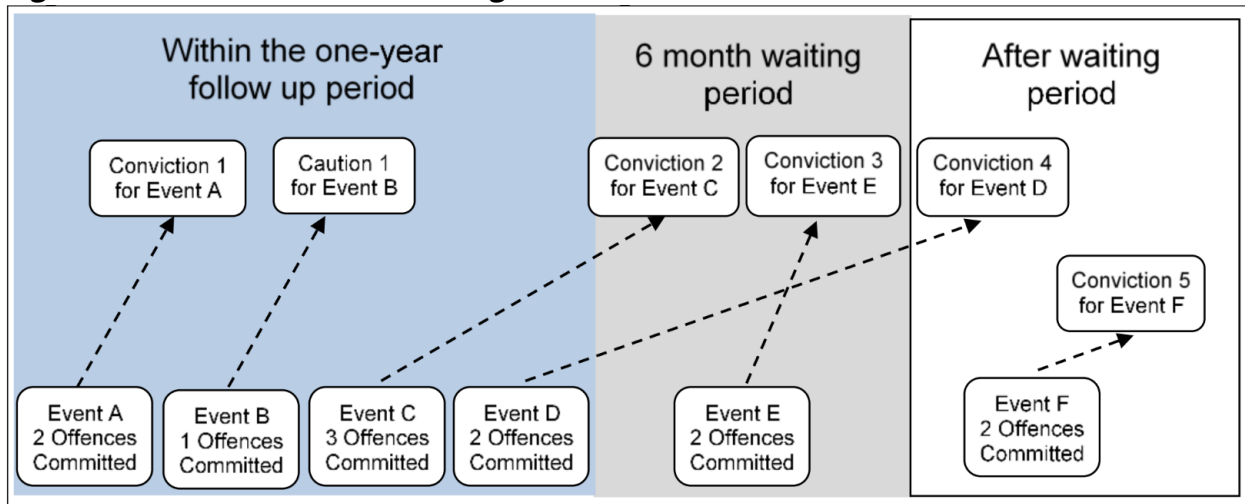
Within the one-year follow up period

6 month waiting period

After waiting period

Conviction 1 for Event A

Caution 1 for Event B

Conviction 2 for Event C

Conviction 3 for Event E

Conviction 4 for Event D

Conviction 5 for Event F

Event A 2 Offences Committed

Event B 1 Offences Committed

Event C 3 Offences Committed

Event D 2 Offences Committed

Event E 2 Offences Committed

Event F 2 Offences Committed